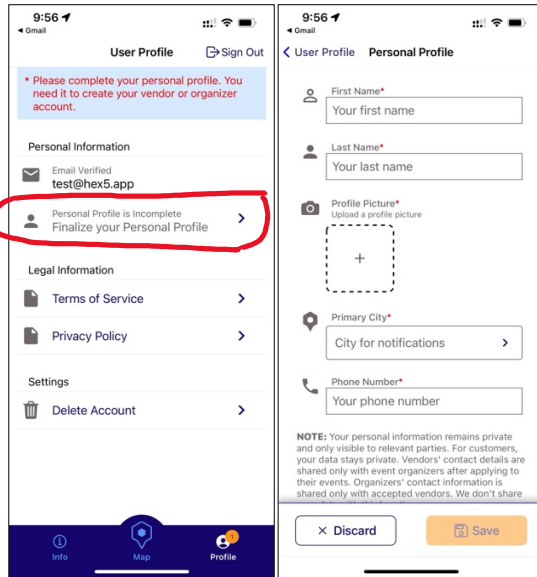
9:56
◂ Gmail

User Profile
Sign Out

* Please complete your personal profile. You need it to create your vendor or organizer account.

Personal Information

Email Verified
test@hex5.app

Personal Profile is Incomplete
Finalize your Personal Profile

Legal Information

Terms of Service

Privacy Policy

Settings

Delete Account

Info
Map
1
Profile

9:56
◂ Gmail

< User Profile
Personal Profile

First Name*
Your first name

Last Name*
Your last name

Profile Picture*
Upload a profile picture
+

Primary City*
City for notifications

Phone Number*
Your phone number

NOTE: Your personal information remains private and only visible to relevant parties. For customers, your data stays private. Vendors' contact details are shared only with event organizers after applying to their events. Organizers' contact information is shared only with accepted vendors. We don't share

× Discard
Save